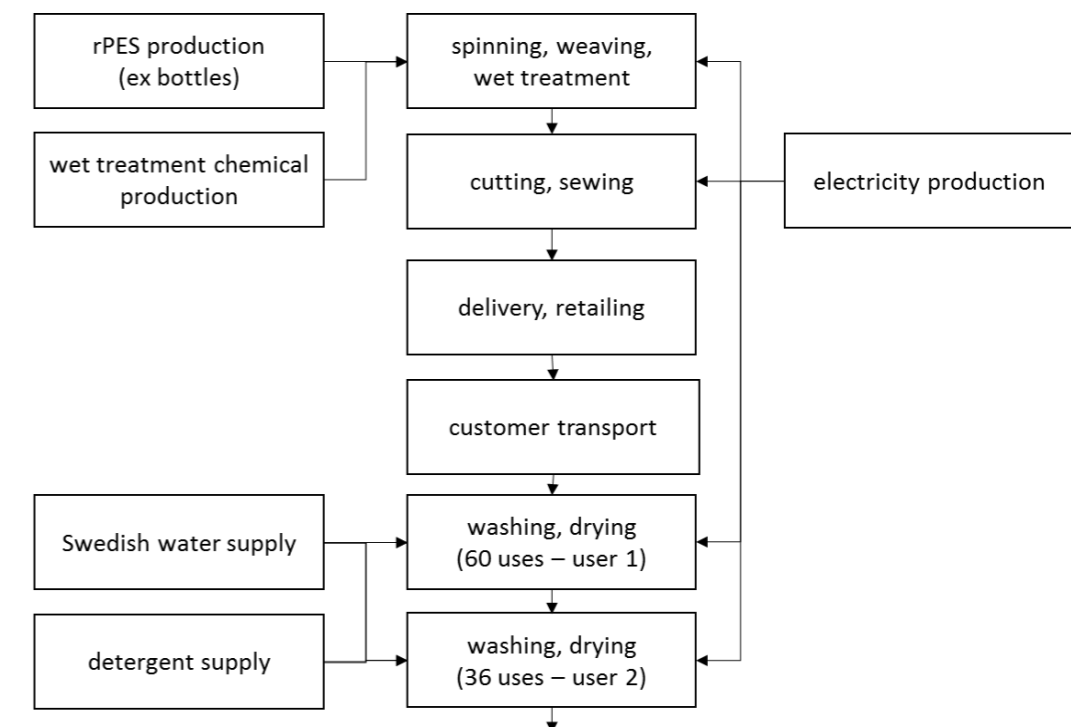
rPES production (ex bottles)

wet treatment chemical production

spinning, weaving, wet treatment

cutting, sewing

electricity production

delivery, retailing

customer transport

Swedish water supply

washing, drying (60 uses – user 1)

detergent supply

washing, drying (36 uses – user 2)